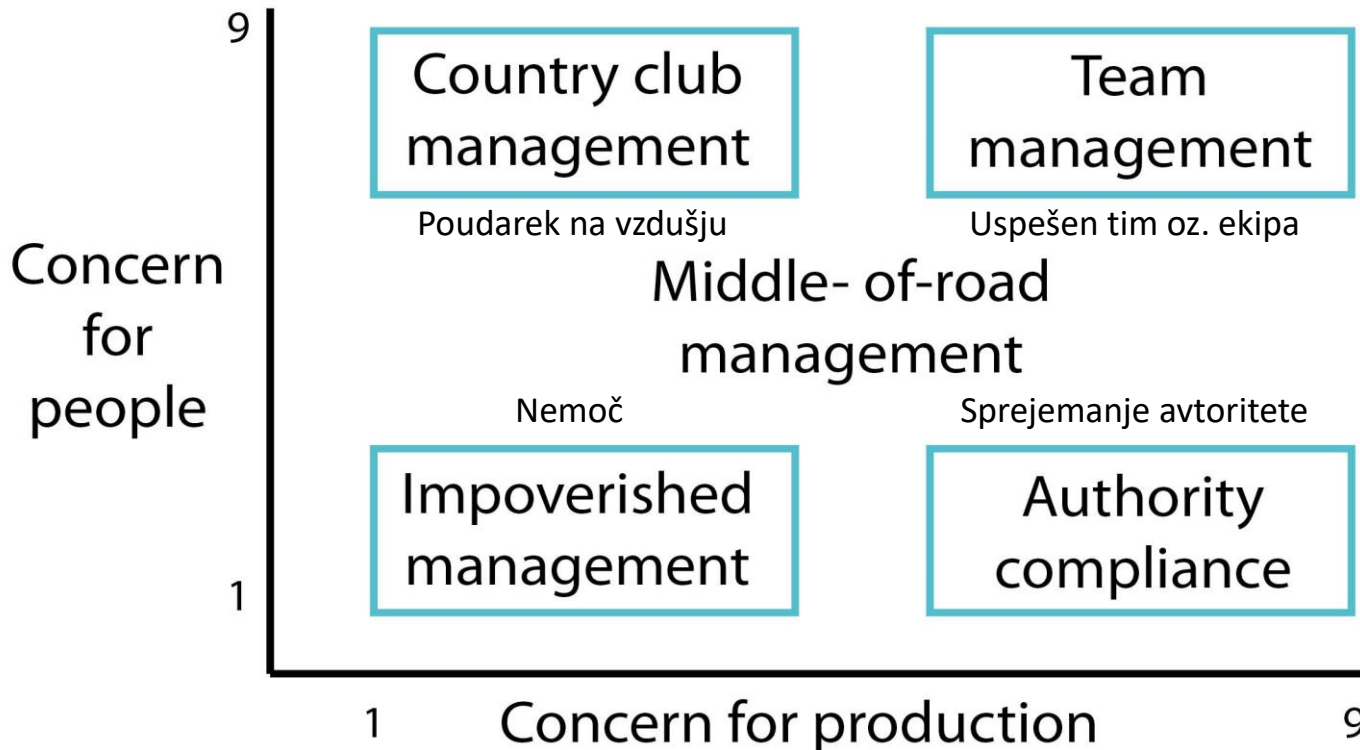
9

Country club management

Team management

Poudarek na vzdušju

Uspešen tim oz. ekipa

Concern for people

Middle- of-road management

Nemoč

Sprejemanje avtoritete

Impoverished management

Authority compliance

1

1

Concern for production

9